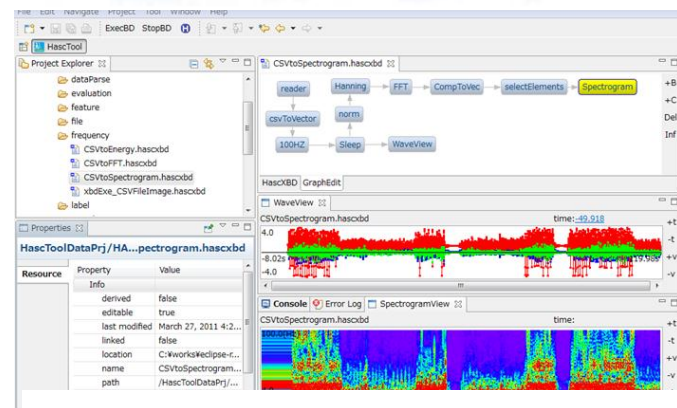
File Edit Navigate Project Tool Window Help

ExecBD StopBD

HascTool

Project Explorer

dataParse
evaluation
feature
file
frequency
CSVtoEnergy.hascxbd
CSVtoFFT.hascxbd
CSVtoSpectrogram.hascxbd
xbdExe_CSVFileImage.hascxbd
label

Properties

HascToolDataPrj/HA...pectrogram.hascxbd

Resource

| Property | Value |
|---|---|
| Info | |
| derived | false |
| editable | true |
| last modified | March 27, 2011 4:2... |
| linked | false |
| location | C:¥works¥eclipse-r... |
| name | CSVtoSpectrogram... |
| path | /HascToolDataPrj/... |

CSVtoSpectrogram.hascxbd

reader
Hanning
FFT
CompToVec
selectElements
Spectrogram
csvToVector
norm
100HZ
Sleep
WaveView

+B
+C
Del
Inf

HascXBD GraphEdit

WaveView

CSVtoSpectrogram.hascxbd
time:-49.918
4.0
-8.02s
19.98s
-4.0

Console Error Log SpectrogramView

CSVtoSpectrogram.hascxbd
time:
100.0(Hz)